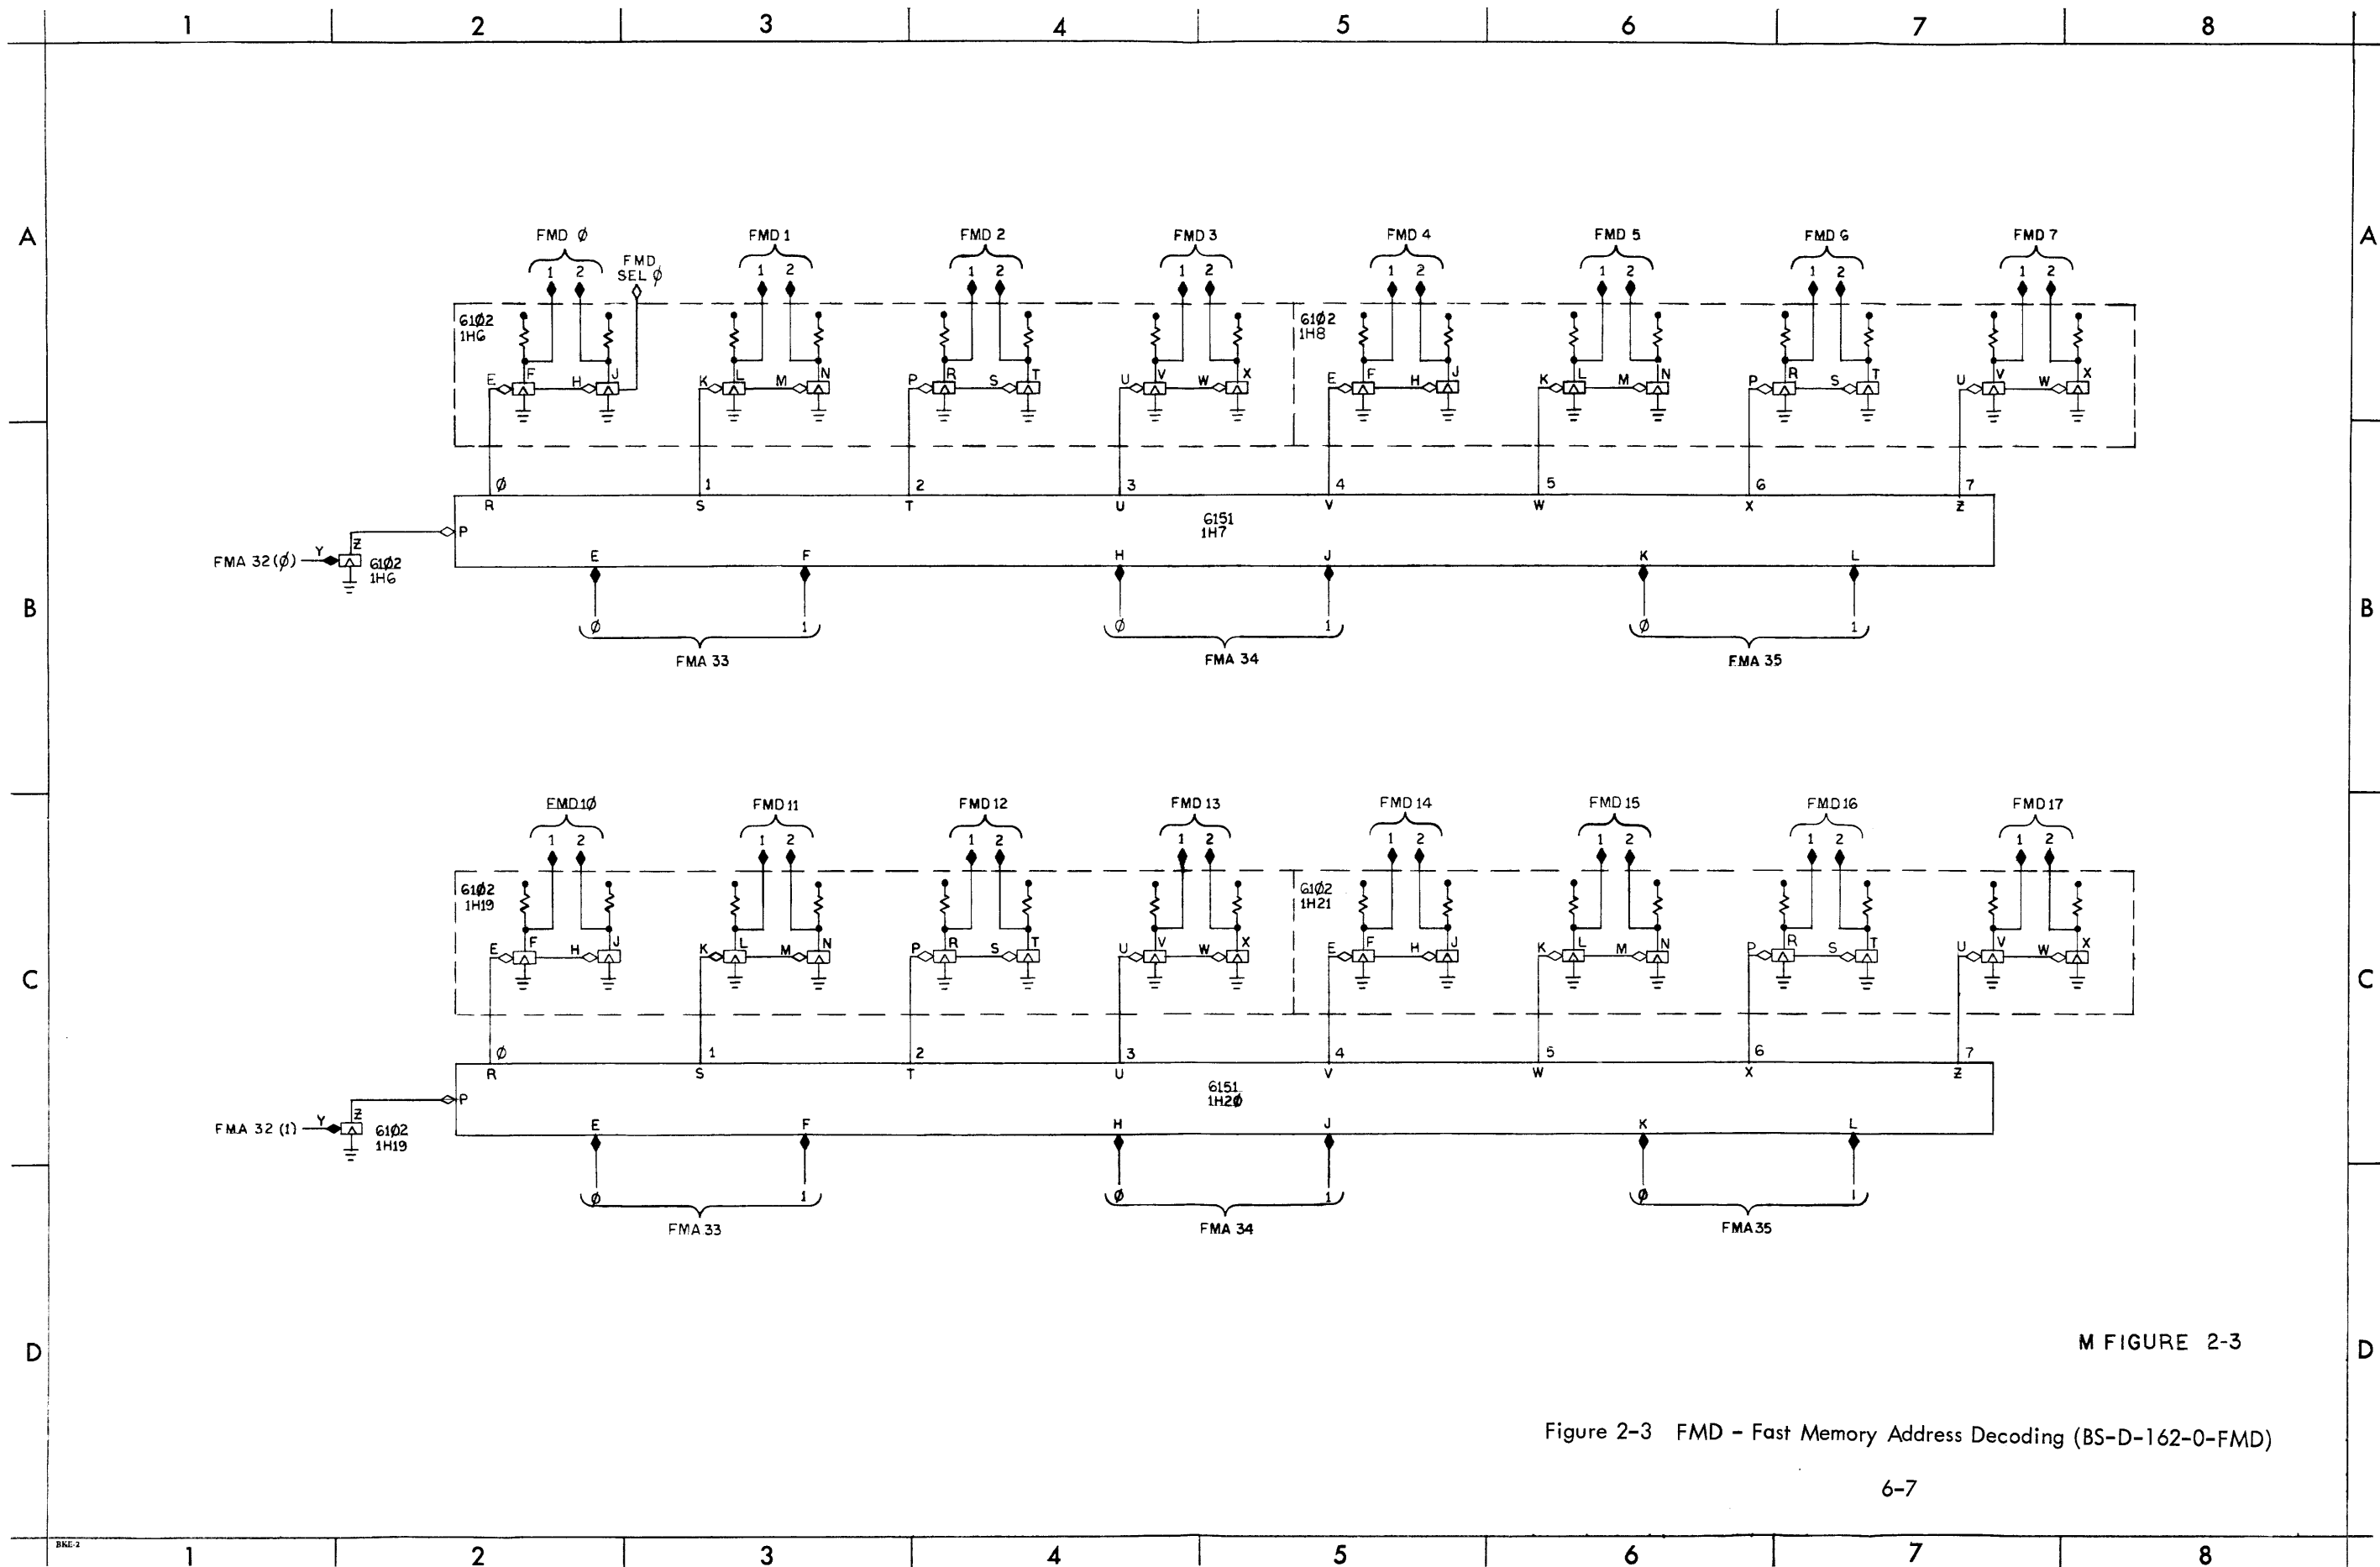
1 2 3 4 5 6 7 8

A

FMD Ø
1 2
FMD SEL Ø
FMD 1
1 2
FMD 2
1 2
FMD 3
1 2
FMD 4
1 2
FMD 5
1 2
FMD 6
1 2
FMD 7
1 2

61Ø2
1H6
E F H J
K L M N
P R S T
U V W X
61Ø2
1H8
E F H J
K L M N
P R S T
U V W X

Ø 1 2 3 4 5 6 7
R S T U V W X Z
6151
1H7
P
FMA 32(Ø) Y Z 61Ø2 1H6
E F H J K L

B

Ø 1 Ø 1 Ø 1
FMA 33
FMA 34
FMA 35

FMD1Ø
1 2
FMD 11
1 2
FMD 12
1 2
FMD 13
1 2
FMD 14
1 2
FMD 15
1 2
FMD16
1 2
FMD17
1 2

61Ø2
1H19
E F H J
K L M N
P R S T
U V W X
61Ø2
1H21
E F H J
K L M N
P R S T
U V W X

C

Ø 1 2 3 4 5 6 7
R S T U V W X Z
6151
1H2Ø
P
FMA 32 (1) Y Z 61Ø2 1H19
E F H J K L
Ø 1 Ø 1 Ø I
FMA 33
FMA 34
FMA35

D

M FIGURE 2-3

Figure 2-3 FMD - Fast Memory Address Decoding (BS-D-162-0-FMD)

6-7

BKE-2
1 2 3 4 5 6 7 8